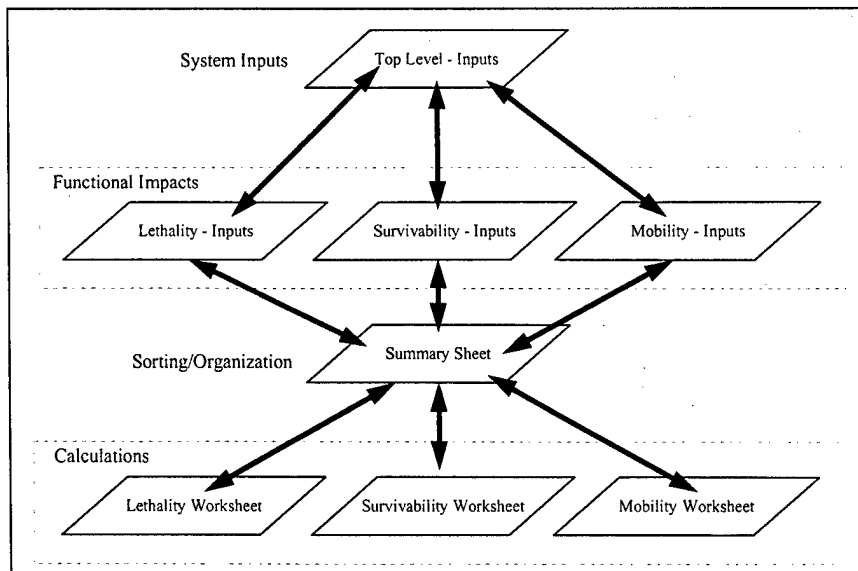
System Inputs

Top Level - Inputs

Functional Impacts

Lethality - Inputs

Survivability - Inputs

Mobility - Inputs

Sorting/Organization

Summary Sheet

Calculations

Lethality Worksheet

Survivability Worksheet

Mobility Worksheet